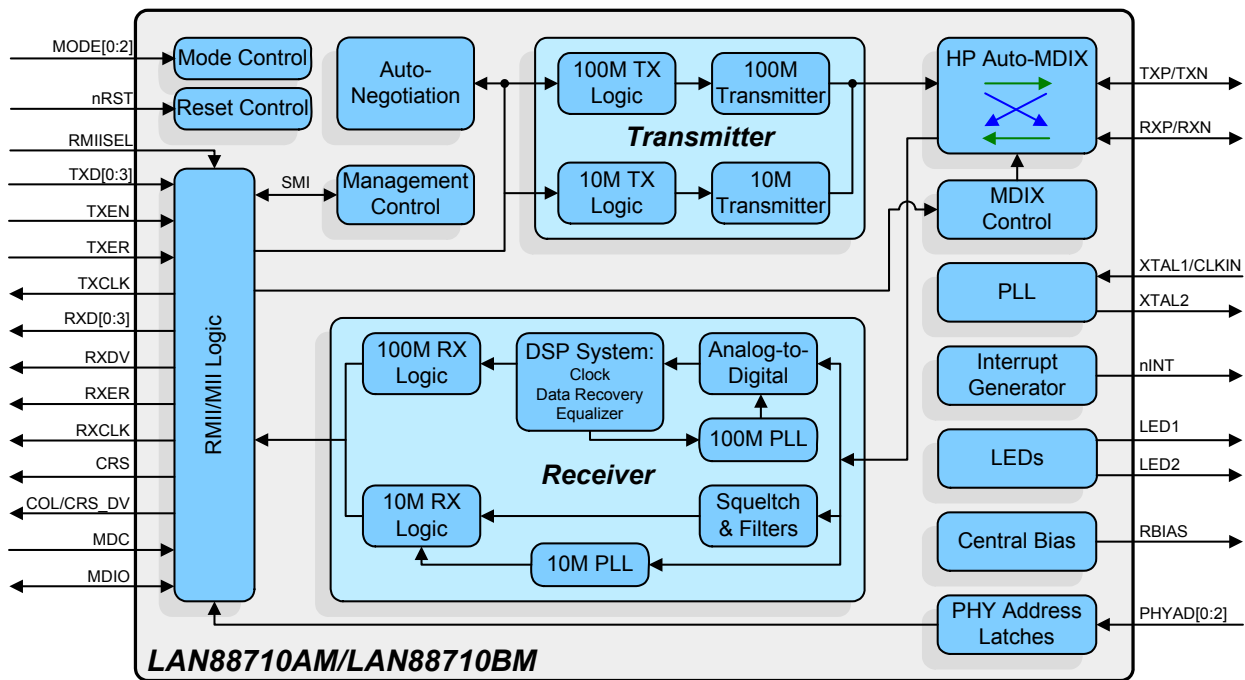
MODE[0:2]
nRST
RMIISEL
TXD[0:3]
TXEN
TXER
TXCLK
RXD[0:3]
RXDV
RXER
RXCLK
CRS
COL/CRS_DV
MDC
MDIO

Mode Control
Reset Control
Auto-Negotiation
100M TX Logic
100M Transmitter
10M TX Logic
10M Transmitter
Transmitter
HP Auto-MDIX
MDIX Control
SMI
Management Control
RMII/MII Logic
PLL
Interrupt Generator
LEDs
Central Bias
PHY Address Latches
100M RX Logic
DSP System: Clock Data Recovery Equalizer
Analog-to-Digital
100M PLL
Receiver
10M RX Logic
Squelch & Filters
10M PLL

TXP/TXN
RXP/RXN
XTAL1/CLKIN
XTAL2
nINT
LED1
LED2
RBIAS
PHYAD[0:2]

LAN88710AM/LAN88710BM